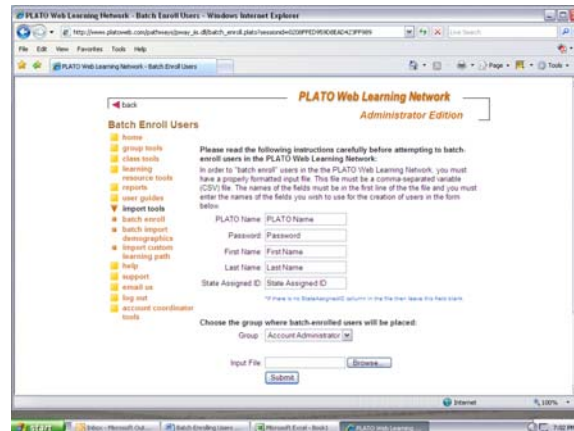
PLATO Web Learning Network - Batch Enroll Users - Windows Internet Explorer

http://www.platoweb.com/pathways/pway_is.dll/batch_enroll.plato?sessionid=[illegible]

Live Search

File Edit View Favorites Tools Help

PLATO Web Learning Network - Batch Enroll Users

Page ▾ Tools ▾

back

PLATO Web Learning Network

Administrator Edition

Batch Enroll Users

home
group tools
class tools
learning resource tools
reports
user guides
import tools
batch enroll
batch import demographics
import custom learning path
help
support
email us
log out
account coordinator tools

Please read the following instructions carefully before attempting to batch-enroll users in the PLATO Web Learning Network:

In order to "batch enroll" users in the PLATO Web Learning Network, you must have a properly formatted input file. This file must be a comma-separated variable (CSV) file. The names of the fields must be in the first line of the the file and you must enter the names of the fields you wish to use for the creation of users in the form below.

PLATO Name: PLATO Name
Password: Password
First Name: First Name
Last Name: Last Name
State Assigned ID: State Assigned ID

*If there is no StateAssignedID column in the file then leave this field blank.

Choose the group where batch-enrolled users will be placed:

Group: Account Administrator

Input File: Browse...

Submit

Internet

100%

start

Inbox - Microsoft Out...

Batch Enrolling Users ...

Microsoft Excel - Book1

PLATO Web Learning ...

7:02 PM